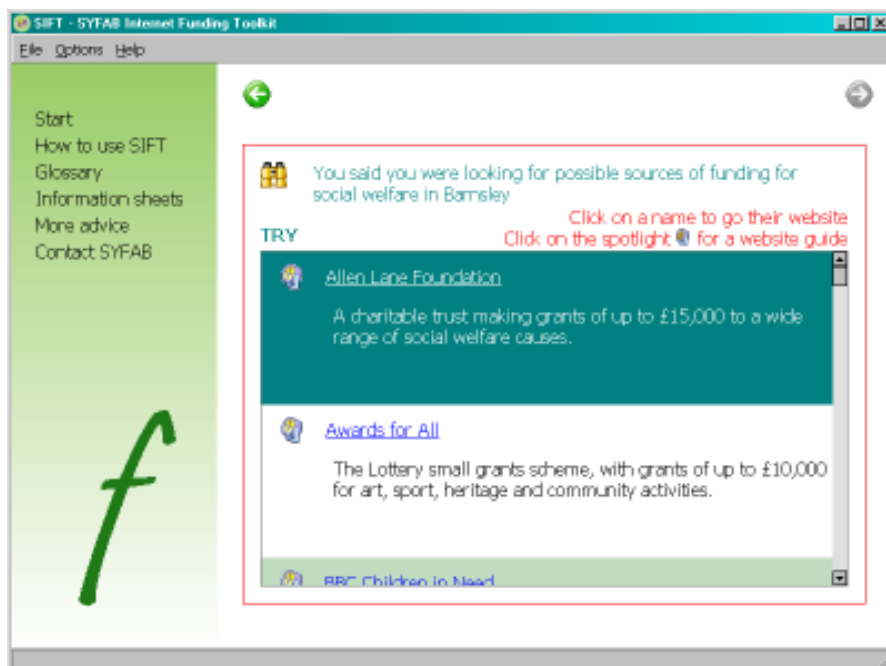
SIFT - SYFAB Internet Funding Toolkit

File Options Help

Start
How to use SIFT
Glossary
Information sheets
More advice
Contact SYFAB

f

You said you were looking for possible sources of funding for social welfare in Barnsley

Click on a name to go their website
Click on the spotlight for a website guide

TRY

Allen Lane Foundation

A charitable trust making grants of up to £15,000 to a wide range of social welfare causes.

Awards for All

The Lottery small grants scheme, with grants of up to £10,000 for art, sport, heritage and community activities.

BBC Children in Need